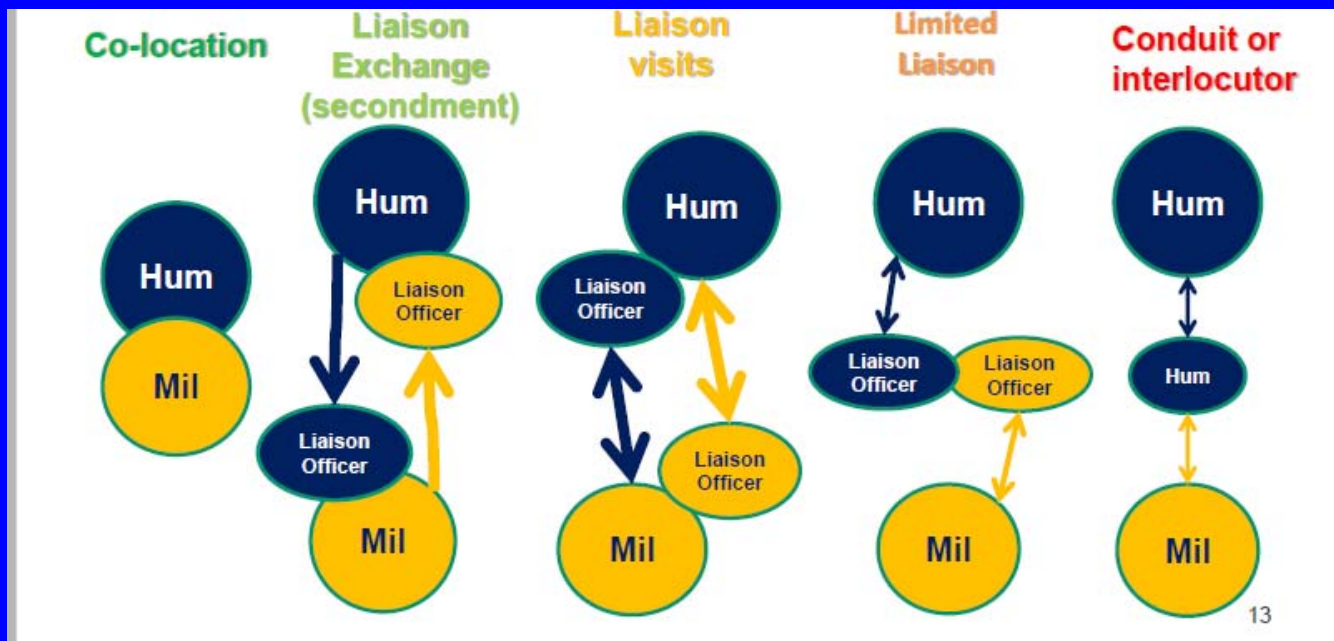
Co-location

Hum

Mil

Liaison Exchange (secondment)

Hum

Liaison Officer

Liaison Officer

Mil

Liaison visits

Hum

Liaison Officer

Liaison Officer

Mil

Limited Liaison

Hum

Liaison Officer

Liaison Officer

Mil

Conduit or interlocutor

Hum

Hum

Mil

13